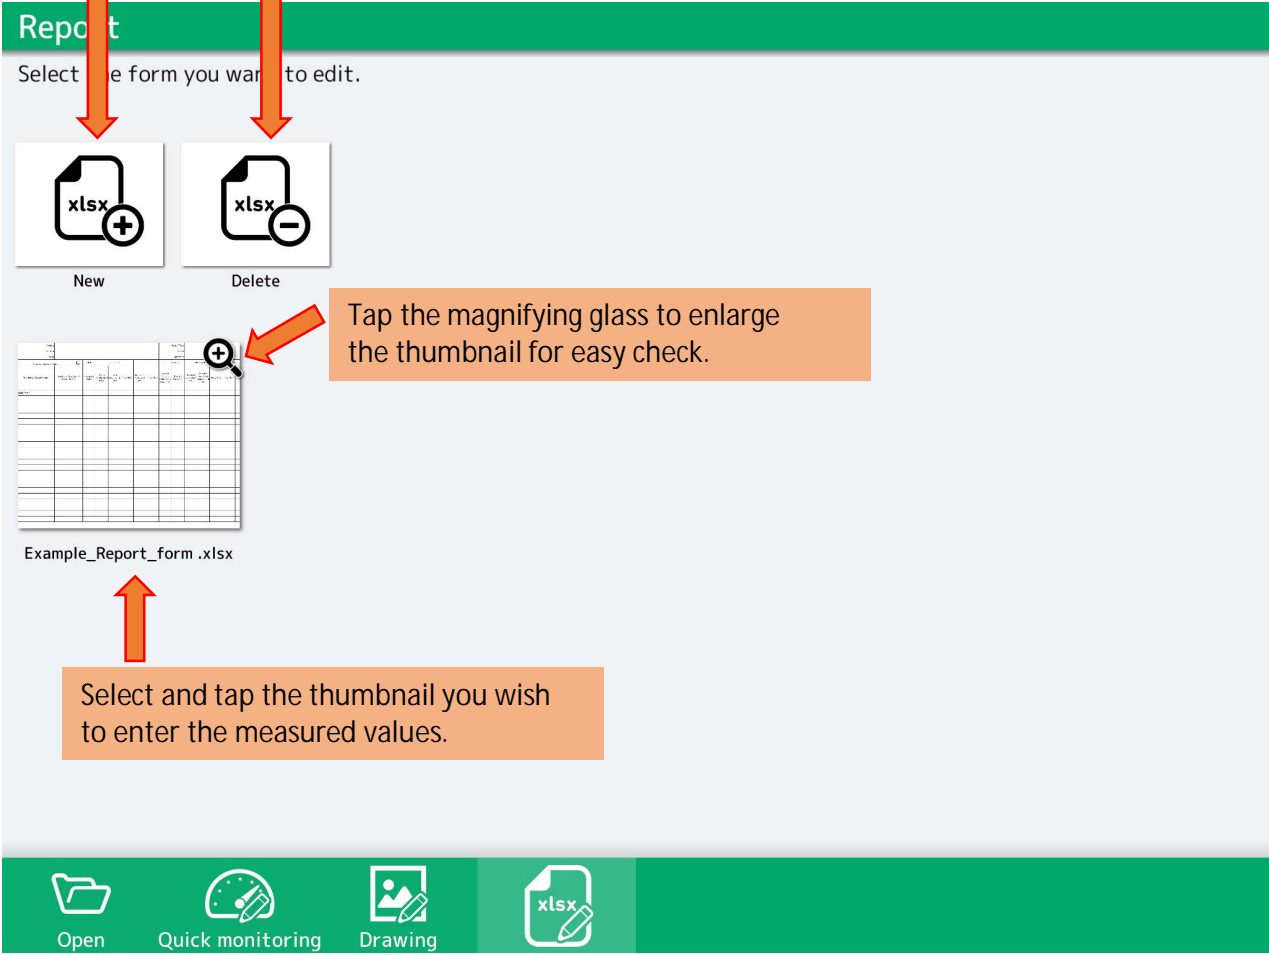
Repo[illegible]t

Select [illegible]e form you wa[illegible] to edit.

xlsx

New

xlsx

Delete

Tap the magnifying glass to enlarge the thumbnail for easy check.

Example_Report_form .xlsx

Select and tap the thumbnail you wish to enter the measured values.

Open

Quick monitoring

Drawing

xlsx